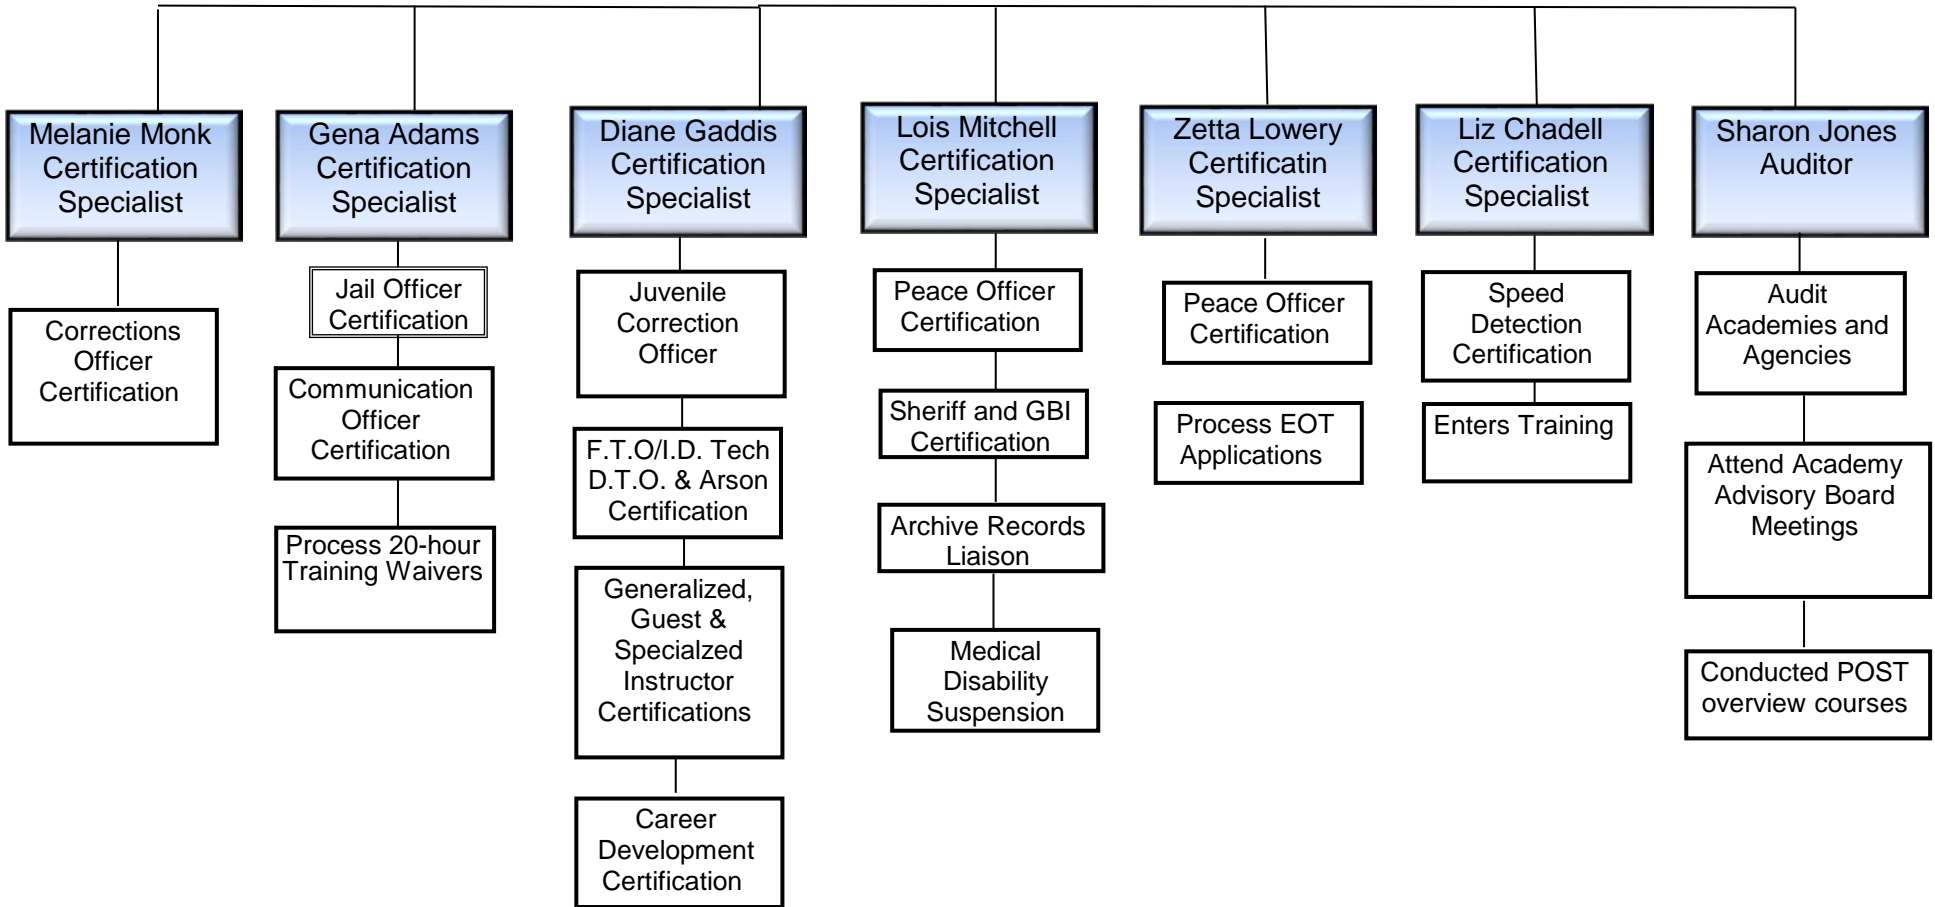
Melanie Monk Certification Specialist

Corrections Officer Certification

Gena Adams Certification Specialist

Jail Officer Certification

Communication Officer Certification

Process 20-hour Training Waivers

Diane Gaddis Certification Specialist

Juvenile Correction Officer

F.T.O/I.D. Tech D.T.O. & Arson Certification

Generalized, Guest & Specialzed Instructor Certifications

Career Development Certification

Lois Mitchell Certification Specialist

Peace Officer Certification

Sheriff and GBI Certification

Archive Records Liaison

Medical Disability Suspension

Zetta Lowery Certificatin Specialist

Peace Officer Certification

Process EOT Applications

Liz Chadell Certification Specialist

Speed Detection Certification

Enters Training

Sharon Jones Auditor

Audit Academies and Agencies

Attend Academy Advisory Board Meetings

Conducted POST overview courses